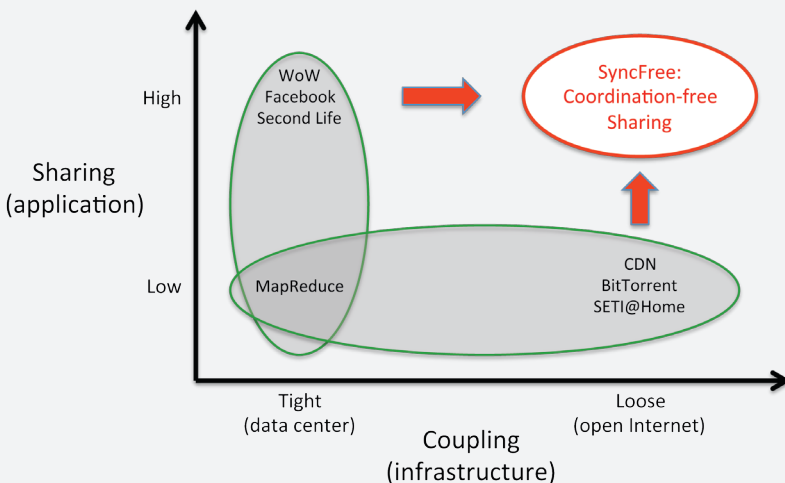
Sharing
(application)

High

Low

WoW
Facebook
Second Life

SyncFree:
Coordination-free
Sharing

MapReduce

CDN
BitTorrent
SETI@Home

Tight
(data center)

Coupling
(infrastructure)

Loose
(open Internet)